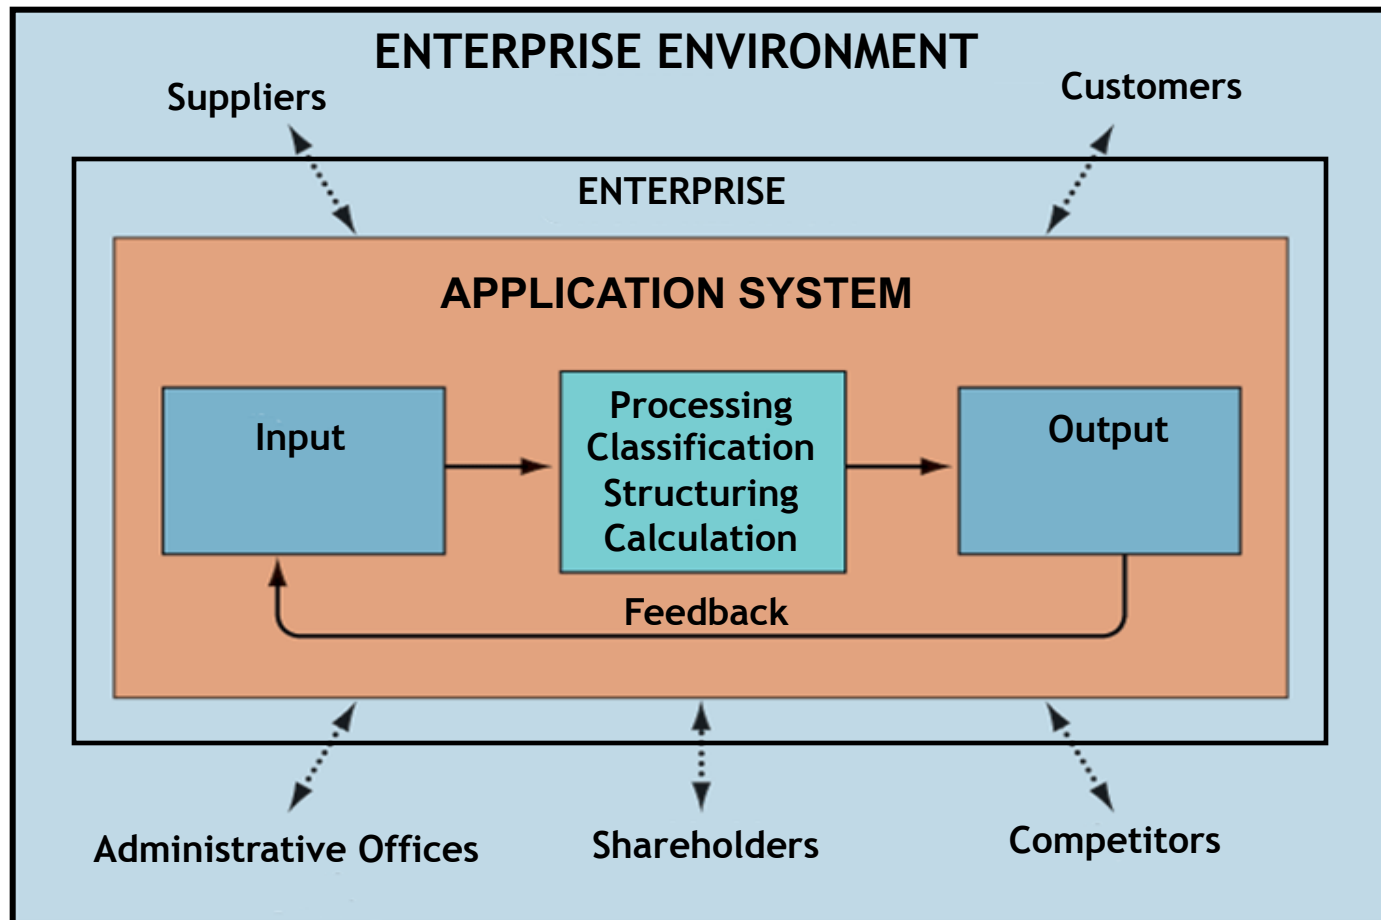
ENTERPRISE ENVIRONMENT

Suppliers

Customers

ENTERPRISE

APPLICATION SYSTEM

Input

Processing
Classification
Structuring
Calculation

Output

Feedback

Administrative Offices

Shareholders

Competitors